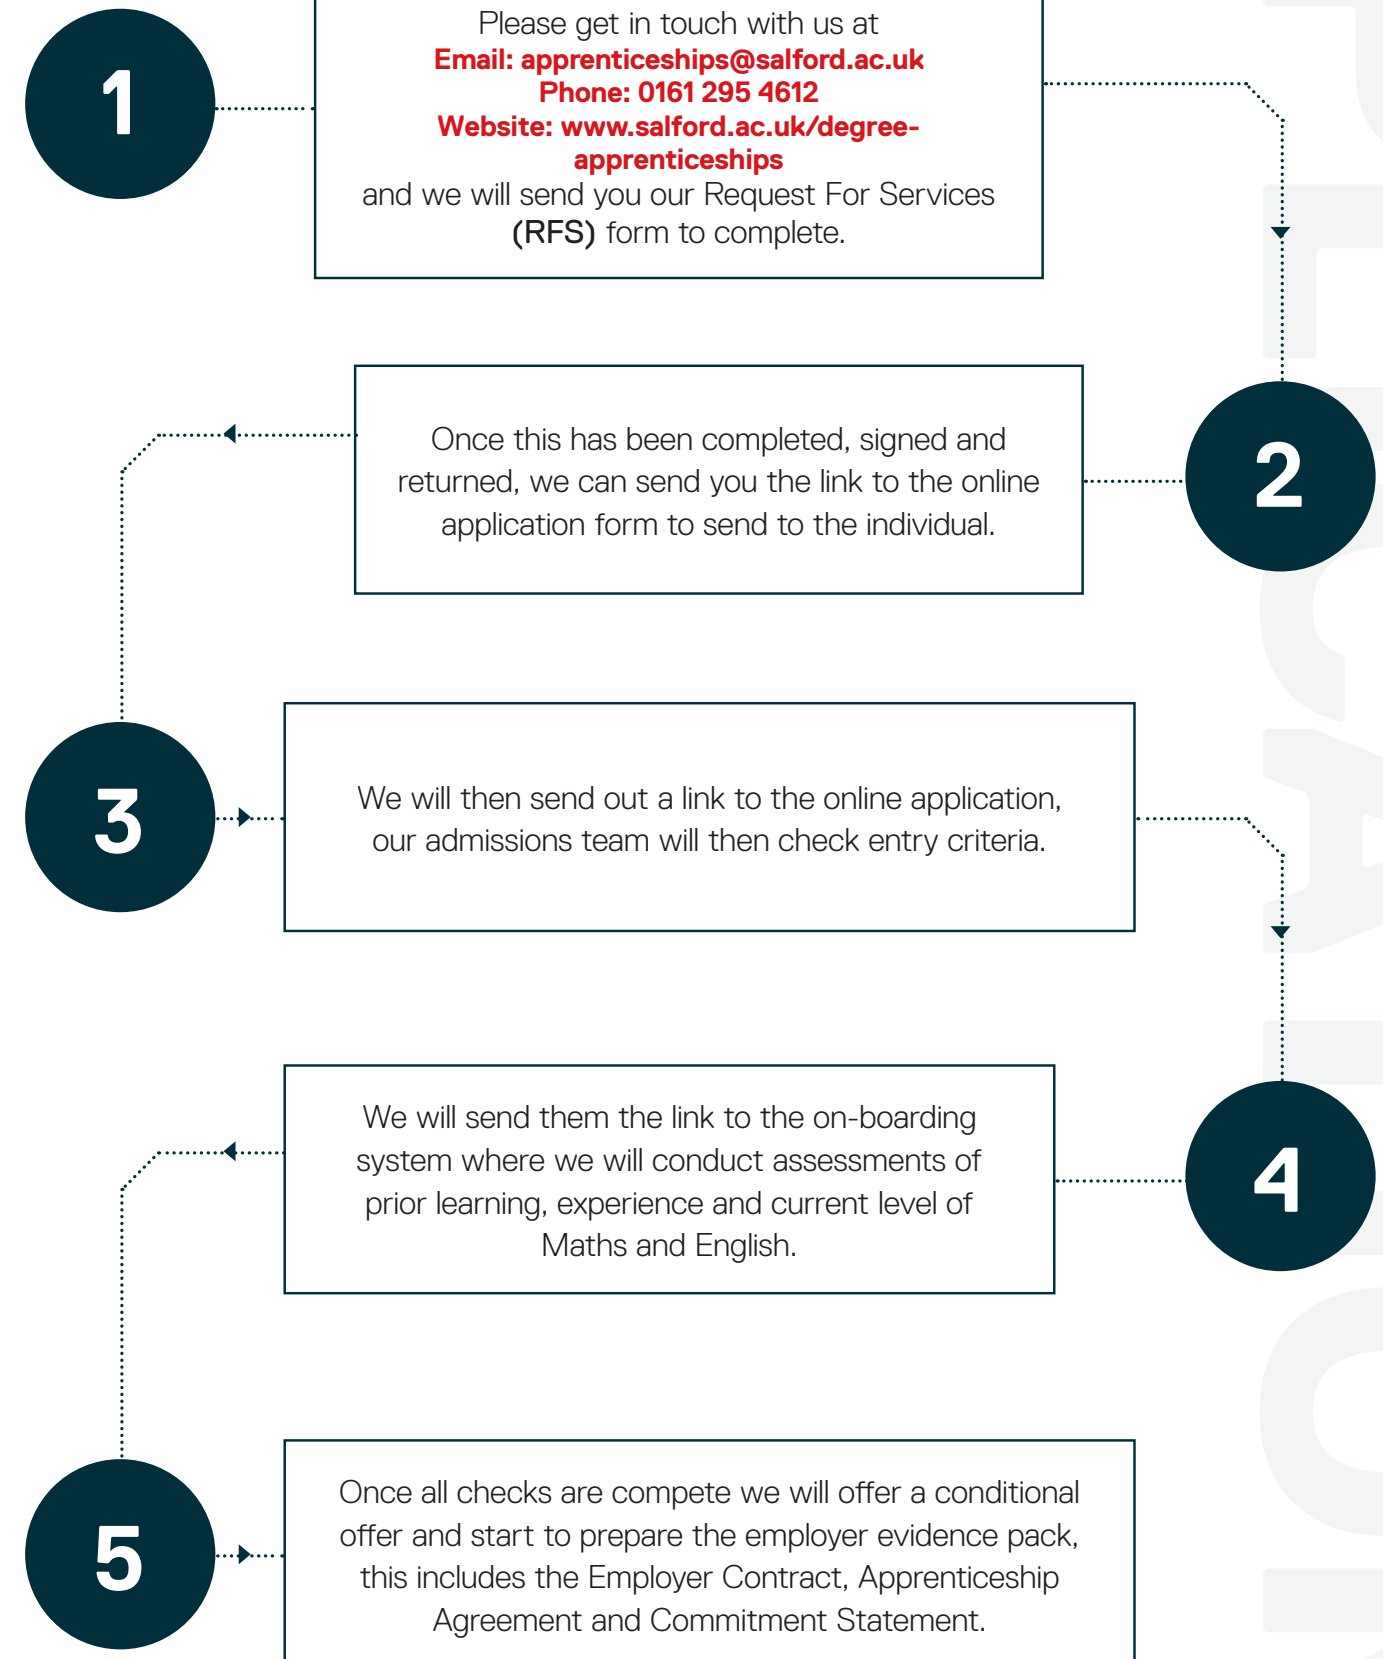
1

Please get in touch with us at
Email: apprenticeships@salford.ac.uk
Phone: 0161 295 4612
Website: www.salford.ac.uk/degree-apprenticeships
and we will send you our Request For Services (RFS) form to complete.

Once this has been completed, signed and returned, we can send you the link to the online application form to send to the individual.

2

3

We will then send out a link to the online application, our admissions team will then check entry criteria.

We will send them the link to the on-boarding system where we will conduct assessments of prior learning, experience and current level of Maths and English.

4

5

Once all checks are compete we will offer a conditional offer and start to prepare the employer evidence pack, this includes the Employer Contract, Apprenticeship Agreement and Commitment Statement.